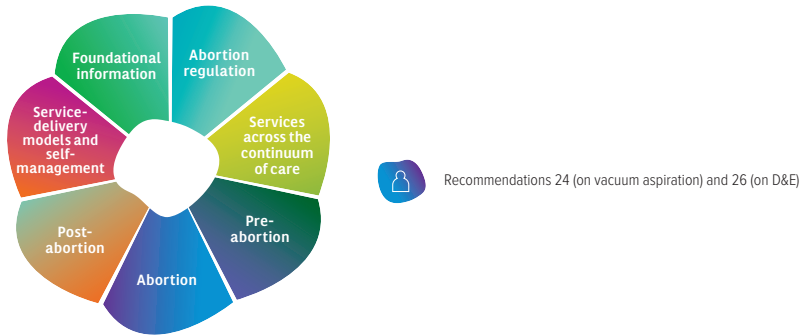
Foundational information

Abortion regulation

Services across the continuum of care

Pre-abortion

Abortion

Post-abortion

Service-delivery models and self-management

Recommendations 24 (on vacuum aspiration) and 26 (on D&E)